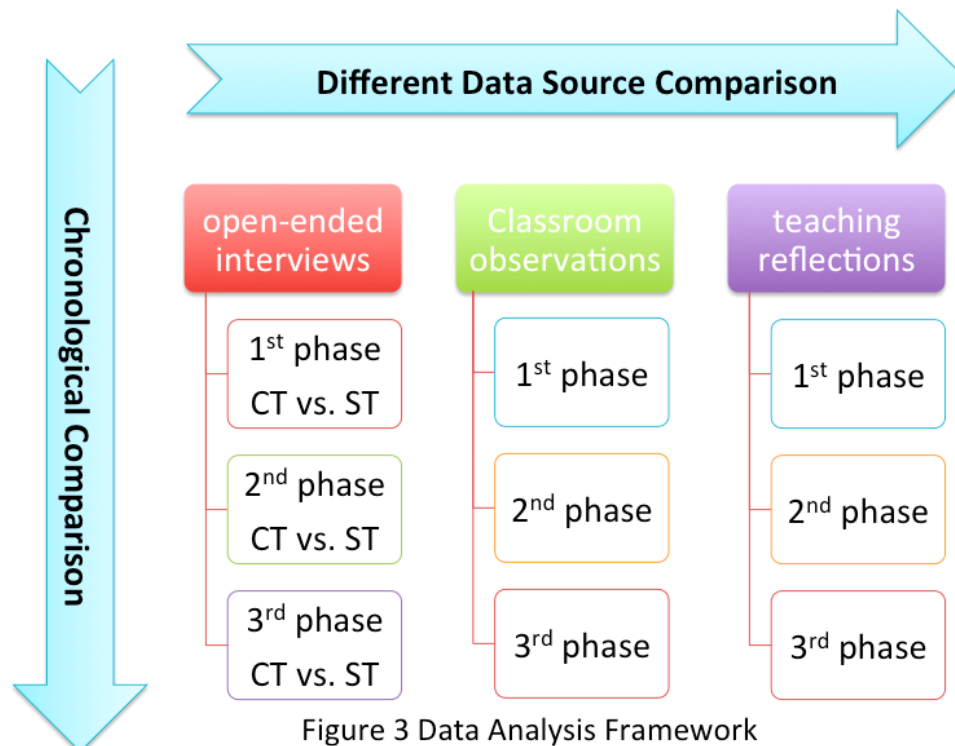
Different Data Source Comparison

Chronological Comparison

open-ended interviews

1$^{st}$ phase
CT vs. ST

2$^{nd}$ phase
CT vs. ST

3$^{rd}$ phase
CT vs. ST

Classroom observations

1$^{st}$ phase

2$^{nd}$ phase

3$^{rd}$ phase

teaching reflections

1$^{st}$ phase

2$^{nd}$ phase

3$^{rd}$ phase

Figure 3 Data Analysis Framework